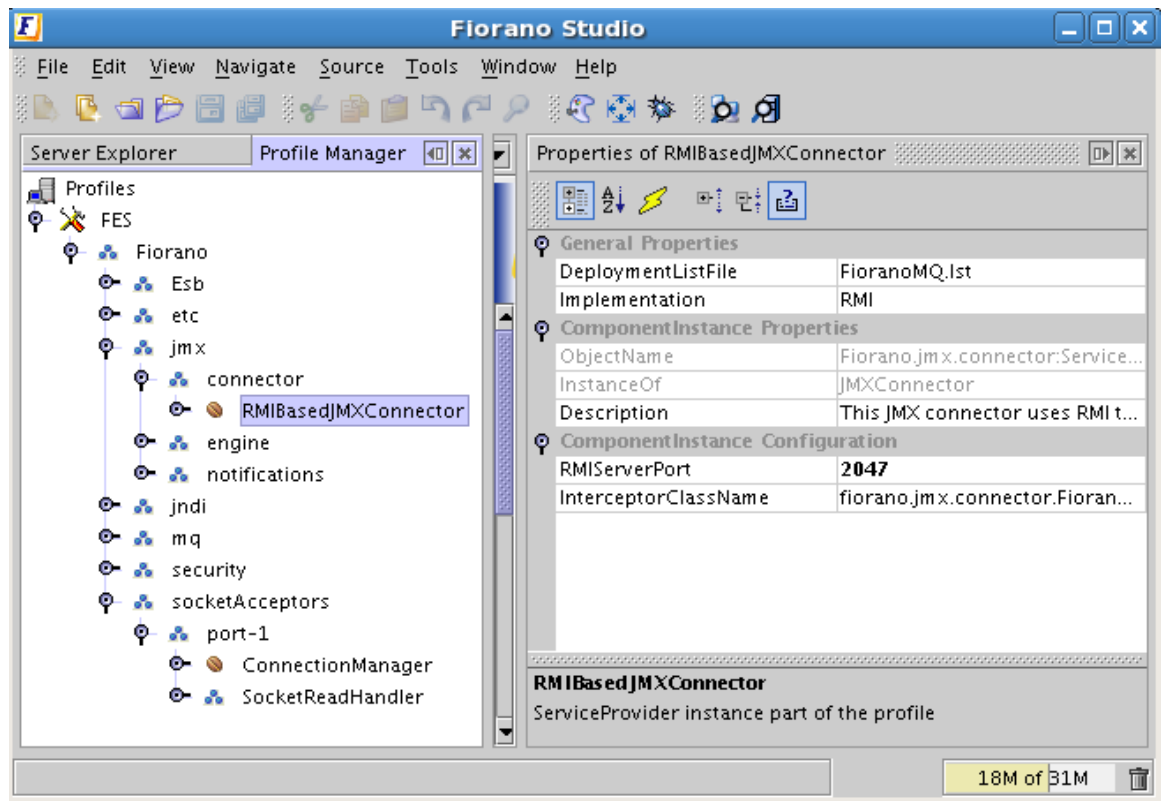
Fiorano Studio

File Edit View Navigate Source Tools Window Help

Server Explorer | Profile Manager

Profiles
FES
Fiorano
Esb
etc
jmx
connector
RMIBasedJMXConnector
engine
notifications
jndi
mq
security
socketAcceptors
port-1
ConnectionManager
SocketReadHandler

Properties of RMIBasedJMXConnector

General Properties

| DeploymentListFile | FioranoMQ.lst |
|---|---|
| Implementation | RMI |

ComponentInstance Properties

| ObjectName | Fiorano.jmx.connector:Service... |
|---|---|
| InstanceOf | JMXConnector |
| Description | This JMX connector uses RMI t... |

ComponentInstance Configuration

| RMIServerPort | 2047 |
|---|---|
| InterceptorClassName | fiorano.jmx.connector.Fioran... |

RMIBasedJMXConnector
ServiceProvider instance part of the profile

18M of 31M